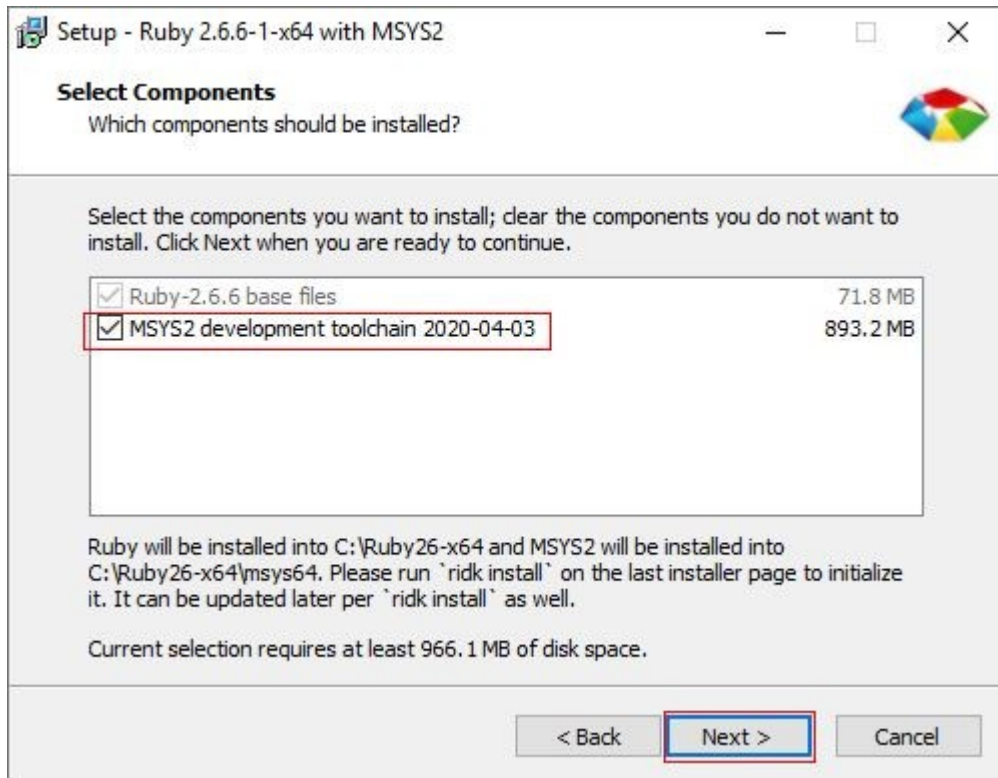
Setup - Ruby 2.6.6-1-x64 with MSYS2

Select Components
Which components should be installed?

Select the components you want to install; clear the components you do not want to install. Click Next when you are ready to continue.

| | |
|---|---|
| ☑ Ruby-2.6.6 base files | 71.8 MB |
| ☑ MSYS2 development toolchain 2020-04-03 | 893.2 MB |

Ruby will be installed into C:\Ruby26-x64 and MSYS2 will be installed into C:\Ruby26-x64\msys64. Please run `ridk install` on the last installer page to initialize it. It can be updated later per `ridk install` as well.

Current selection requires at least 966.1 MB of disk space.

< Back   Next >   Cancel